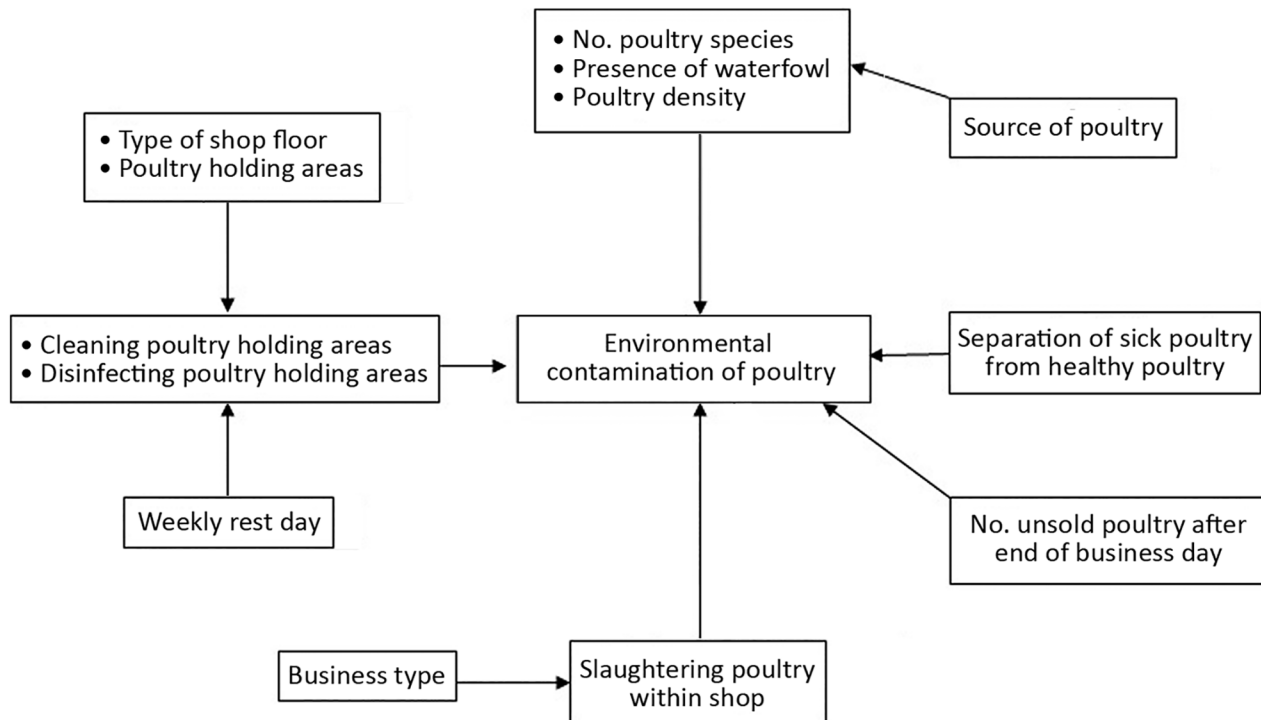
• No. poultry species
• Presence of waterfowl
• Poultry density

Source of poultry

• Type of shop floor
• Poultry holding areas

• Cleaning poultry holding areas
• Disinfecting poultry holding areas

Environmental contamination of poultry

Separation of sick poultry from healthy poultry

Weekly rest day

No. unsold poultry after end of business day

Business type

Slaughtering poultry within shop